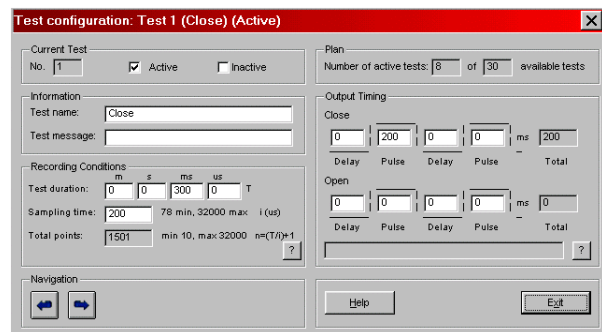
Test configuration: Test 1 (Close) (Active)

Current Test
No. 1
Active
Inactive

Plan
Number of active tests: 8 of 30 available tests

Information
Test name: Close
Test message:

Output Timing
Close
0 | 200 | 0 | 0 ms 200
Delay Pulse Delay Pulse Total

Open
0 | 0 | 0 | 0 ms 0
Delay Pulse Delay Pulse Total

?

Recording Conditions
m s ms us
Test duration: 0 0 300 0 T
Sampling time: 200 78 min, 32000 max i (us)
Total points: 1501 min 10, max 32000 n=(T/i)+1
?

Navigation

Help
Exit